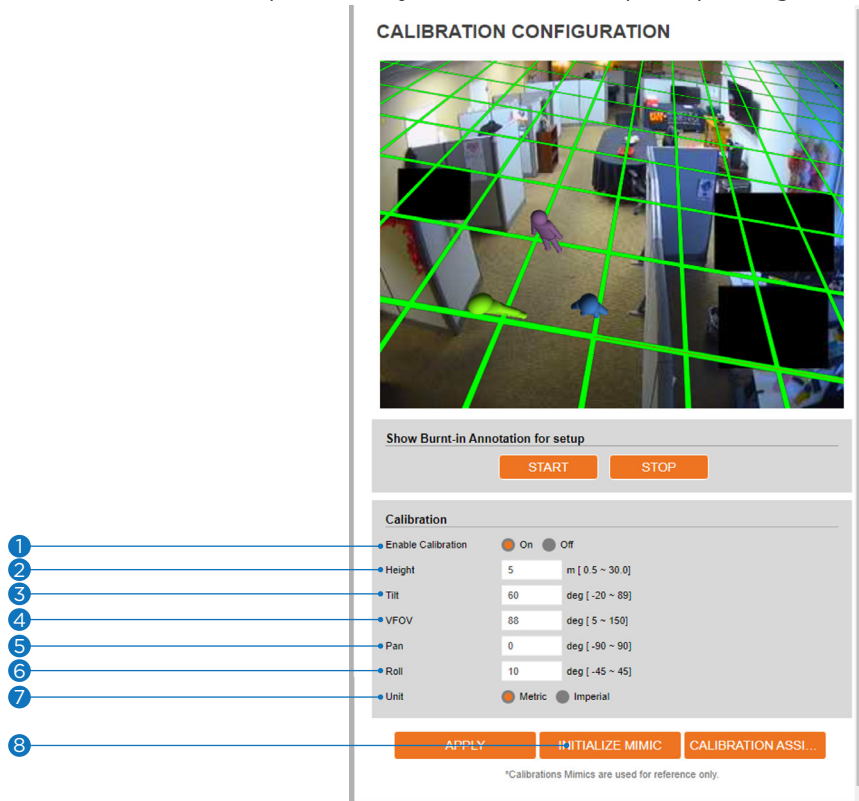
CALIBRATION CONFIGURATION

Show Burnt-in Annotation for setup

START STOP

Calibration

1 Enable Calibration On Off
2 Height 5 m [ 0.5 ~ 30.0]
3 Tilt 60 deg [ -20 ~ 89]
4 VFOV 88 deg [ 5 ~ 150]
5 Pan 0 deg [ -90 ~ 90]
6 Roll 10 deg [ -45 ~ 45]
7 Unit Metric Imperial

8 APPLY INITIALIZE MIMIC CALIBRATION ASSI...

*Calibrations Mimics are used for reference only.